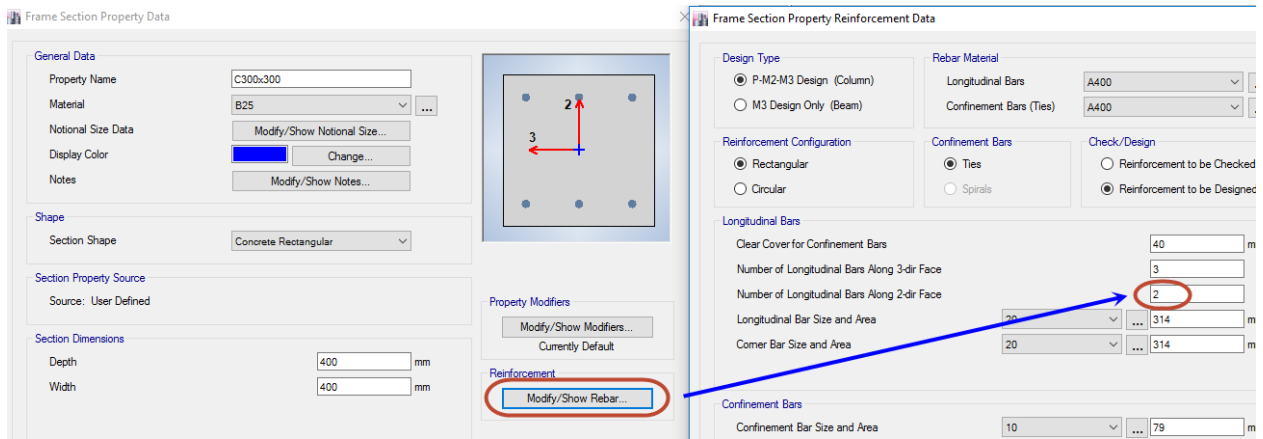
Frame Section Property Data

General Data
Property Name C300x300
Material B25 ...
Notional Size Data Modify/Show Notional Size...
Display Color Change...
Notes Modify/Show Notes...

2
3

Shape
Section Shape Concrete Rectangular

Section Property Source
Source: User Defined

Property Modifiers
Modify/Show Modifiers...
Currently Default

Section Dimensions
Depth 400 mm
Width 400 mm

Reinforcement
Modify/Show Rebar...

Frame Section Property Reinforcement Data

Design Type
P-M2-M3 Design (Column)
M3 Design Only (Beam)

Rebar Material
Longitudinal Bars A400
Confinement Bars (Ties) A400

Reinforcement Configuration
Rectangular
Circular

Confinement Bars
Ties
Spirals

Check/Design
Reinforcement to be Checked
Reinforcement to be Designed

Longitudinal Bars
Clear Cover for Confinement Bars 40 m
Number of Longitudinal Bars Along 3-dir Face 3
Number of Longitudinal Bars Along 2-dir Face 2
Longitudinal Bar Size and Area 20 ... 314 m
Corner Bar Size and Area 20 ... 314 m

Confinement Bars
Confinement Bar Size and Area 10 ... 79 m